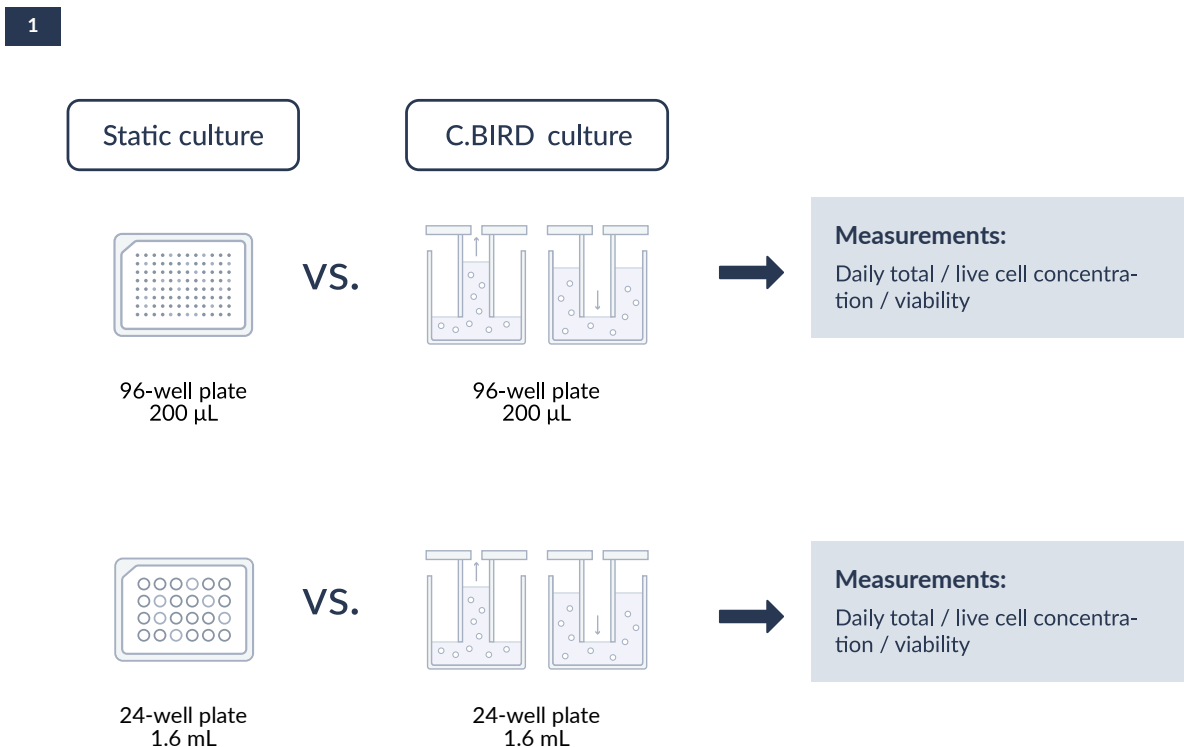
1

Static culture

C.BIRD culture

VS.

Measurements:
Daily total / live cell concentration / viability

96-well plate
200 µL

96-well plate
200 µL

VS.

Measurements:
Daily total / live cell concentration / viability

24-well plate
1.6 mL

24-well plate
1.6 mL